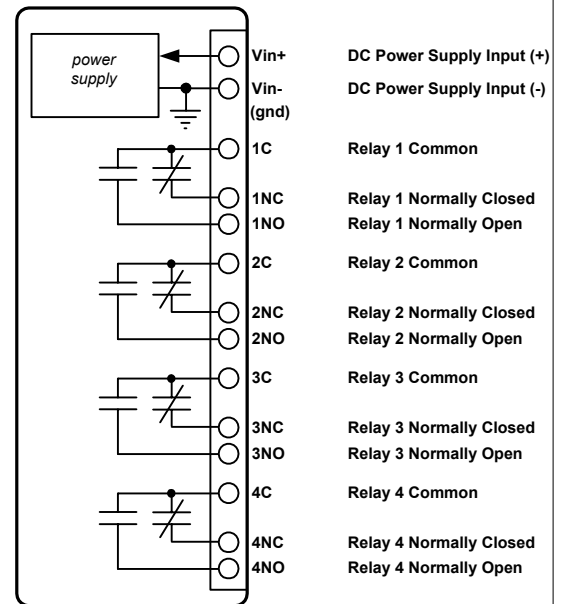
power supply

Vin+ DC Power Supply Input (+)

Vin- (gnd) DC Power Supply Input (-)

1C Relay 1 Common

1NC Relay 1 Normally Closed

1NO Relay 1 Normally Open

2C Relay 2 Common

2NC Relay 2 Normally Closed

2NO Relay 2 Normally Open

3C Relay 3 Common

3NC Relay 3 Normally Closed

3NO Relay 3 Normally Open

4C Relay 4 Common

4NC Relay 4 Normally Closed

4NO Relay 4 Normally Open